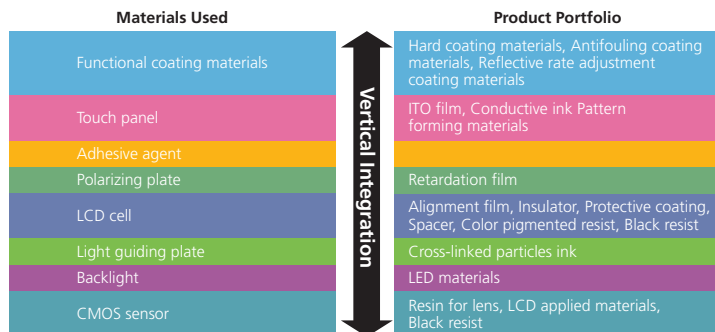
| Materials Used | Product Portfolio |
|---|---|
| Functional coating materials | Hard coating materials, Antifouling coating materials, Reflective rate adjustment coating materials |
| Touch panel | ITO film, Conductive ink Pattern forming materials |
| Adhesive agent | |
| Polarizing plate | Retardation film |
| LCD cell | Alignment film, Insulator, Protective coating, Spacer, Color pigmented resist, Black resist |
| Light guiding plate | Cross-linked particles ink |
| Backlight | LED materials |
| CMOS sensor | Resin for lens, LCD applied materials, Black resist |

Vertical Integration